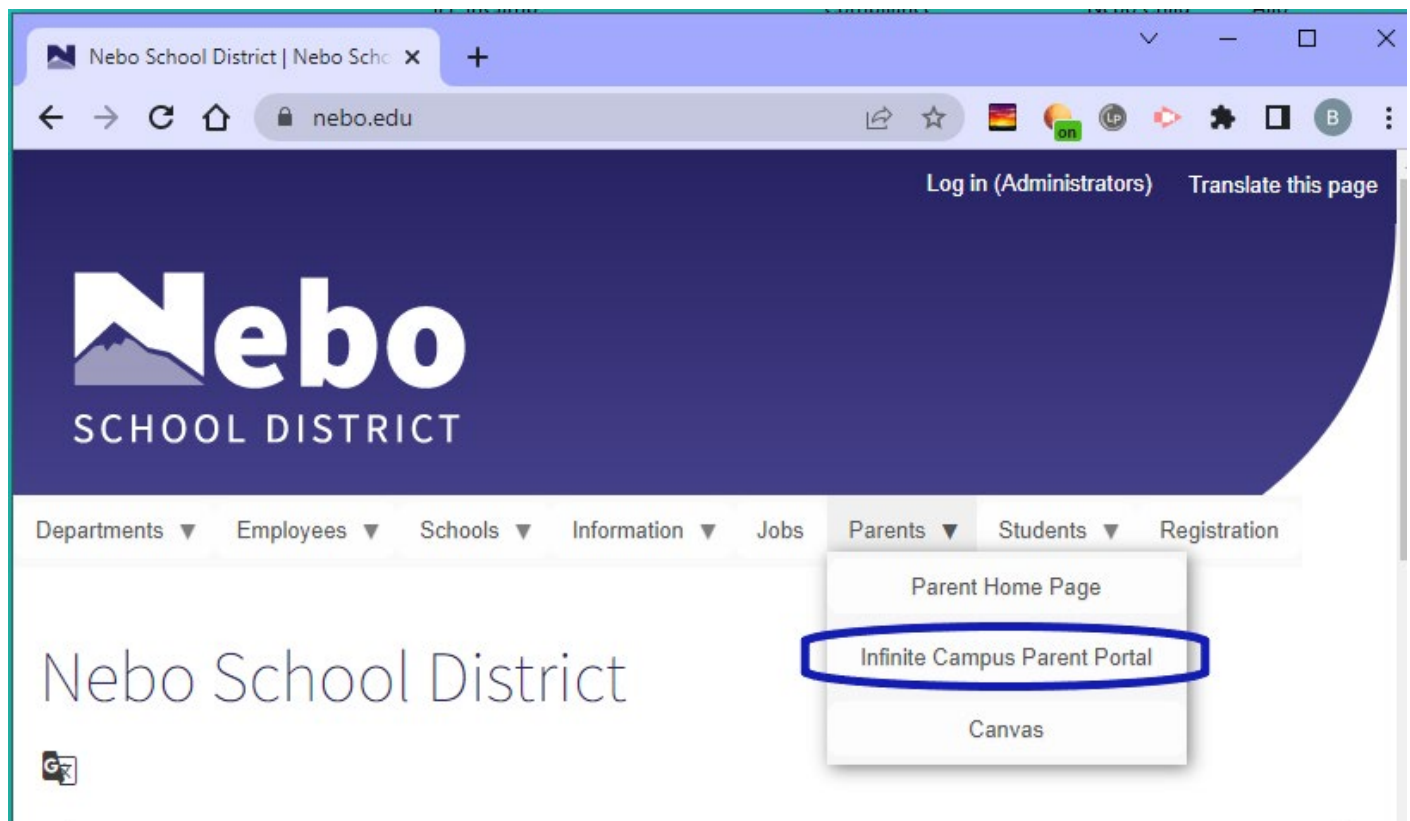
Nebo School District | Nebo Scho

nebo.edu

on

B

Log in (Administrators) Translate this page

Nebo
SCHOOL DISTRICT

Departments ▼ Employees ▼ Schools ▼ Information ▼ Jobs Parents ▼ Students ▼ Registration

Parent Home Page

Infinite Campus Parent Portal

Canvas

Nebo School District